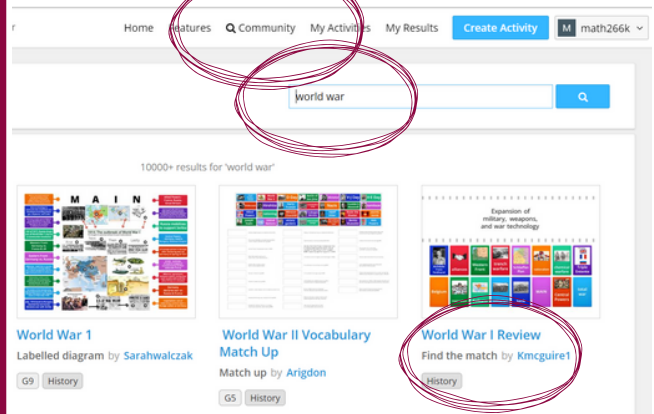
r

Home Features Community My Activities My Results Create Activity M math266k

world war

10000+ results for 'world war'

M A I N

World War 1
Labelled diagram by Sarahwalczak
G9 History

World War II Vocabulary Match Up
Match up by Arigdon
G5 History

Expansion of military, weapons, and war technology

World War I Review
Find the match by Kmcguire1
History